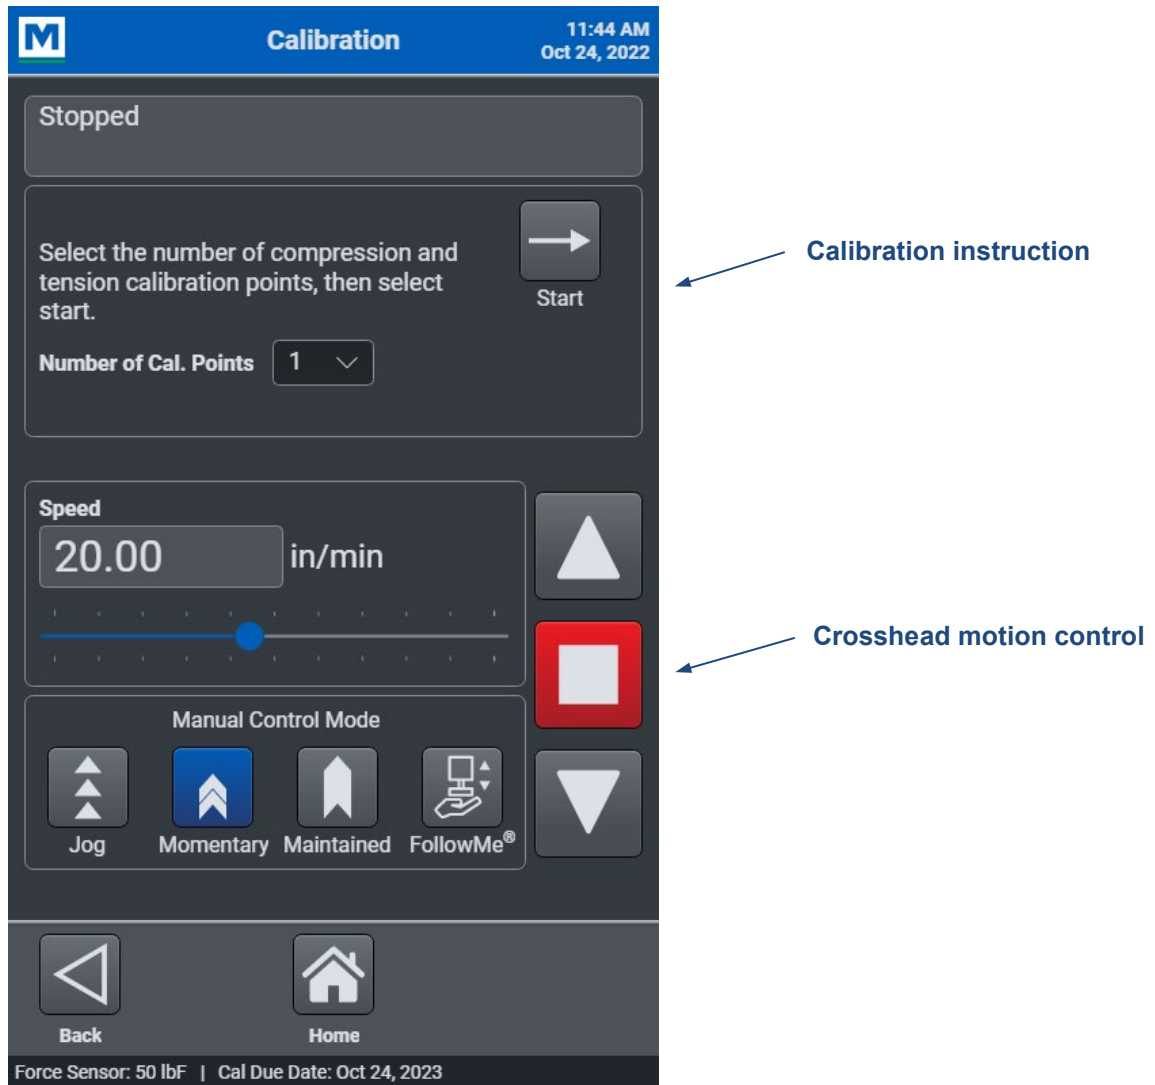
M

Calibration

11:44 AM
Oct 24, 2022

Stopped

Select the number of compression and tension calibration points, then select start.

Start

Number of Cal. Points 1

Calibration instruction

Speed

20.00 in/min

Crosshead motion control

Manual Control Mode

Jog Momentary Maintained FollowMe®

Back

Home

Force Sensor: 50 lbF | Cal Due Date: Oct 24, 2023